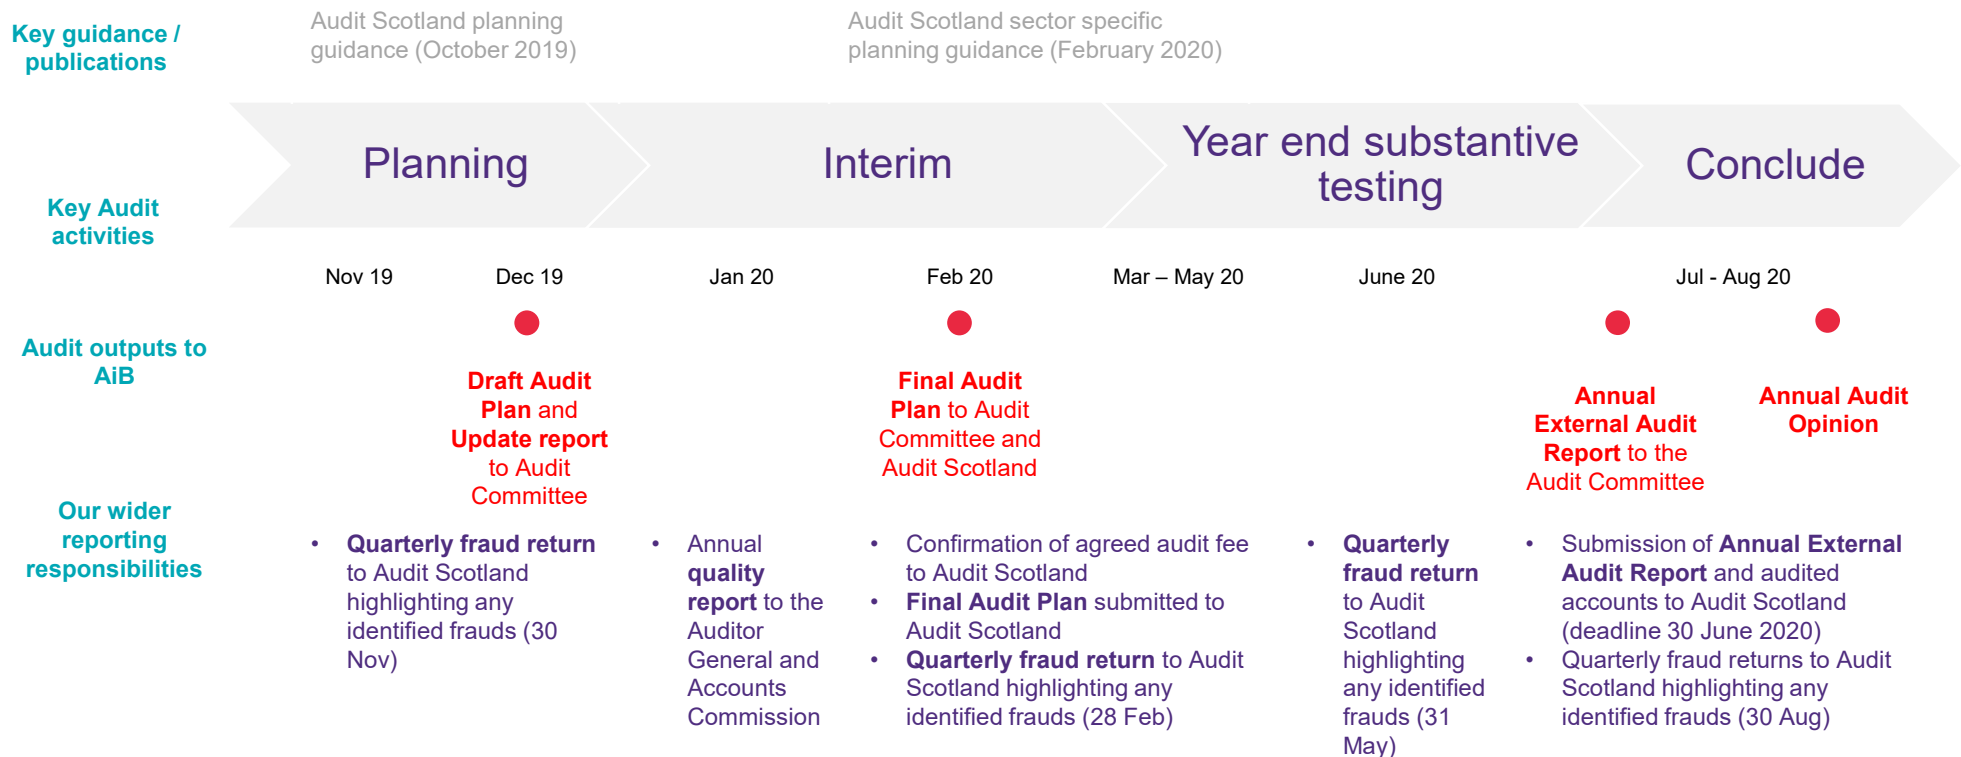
Key guidance / publications

Audit Scotland planning guidance (October 2019)

Audit Scotland sector specific planning guidance (February 2020)

Key Audit activities

Planning

Interim

Year end substantive testing

Conclude

Nov 19

Dec 19

Jan 20

Feb 20

Mar – May 20

June 20

Jul - Aug 20

Audit outputs to AiB

Draft Audit Plan and Update report to Audit Committee

Final Audit Plan to Audit Committee and Audit Scotland

Annual External Audit Report to the Audit Committee

Annual Audit Opinion

Our wider reporting responsibilities

• Quarterly fraud return to Audit Scotland highlighting any identified frauds (30 Nov)

• Annual quality report to the Auditor General and Accounts Commission

• Confirmation of agreed audit fee to Audit Scotland
• Final Audit Plan submitted to Audit Scotland
• Quarterly fraud return to Audit Scotland highlighting any identified frauds (28 Feb)

• Quarterly fraud return to Audit Scotland highlighting any identified frauds (31 May)

• Submission of Annual External Audit Report and audited accounts to Audit Scotland (deadline 30 June 2020)
• Quarterly fraud returns to Audit Scotland highlighting any identified frauds (30 Aug)